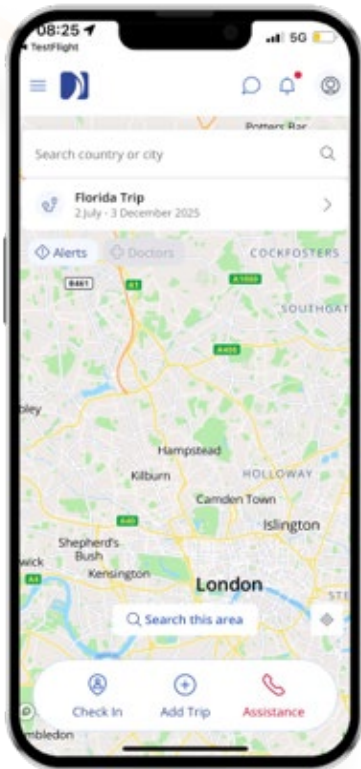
08:25
◂ TestFlight
5G

Potters Bar

Search country or city

Florida Trip
2 July - 3 December 2025

Alerts
Doctors

COCKFOSTERS
B461
A1
A1000
SOUTHGAT
A406
bley
Hampstead
HOLLOWAY
Kilburn
Camden Town
Islington
A40
Shepherd's Bush
wick
Kensington
A4
London
Search this area
ST

Check In
Add Trip
Assistance
mbledon